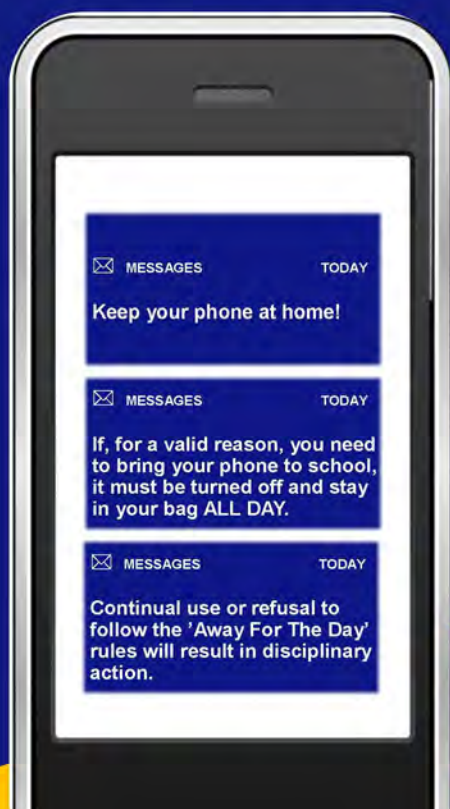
MESSAGES TODAY

Keep your phone at home!

MESSAGES TODAY

If, for a valid reason, you need to bring your phone to school, it must be turned off and stay in your bag ALL DAY.

MESSAGES TODAY

Continual use or refusal to follow the 'Away For The Day' rules will result in disciplinary action.